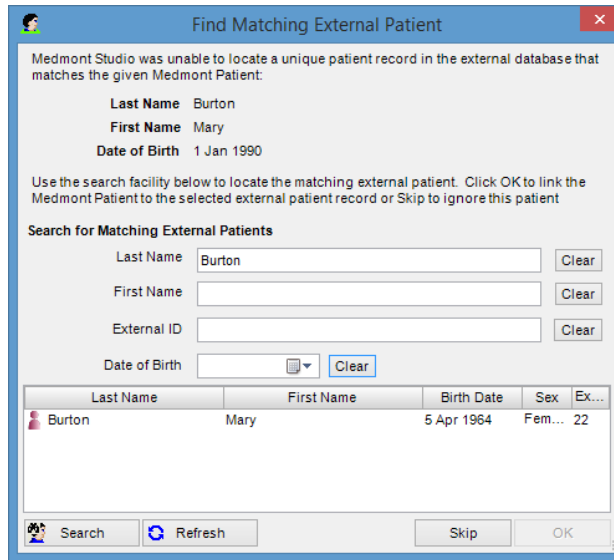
Find Matching External Patient

Medmont Studio was unable to locate a unique patient record in the external database that matches the given Medmont Patient:

Last Name Burton
First Name Mary
Date of Birth 1 Jan 1990

Use the search facility below to locate the matching external patient. Click OK to link the Medmont Patient to the selected external patient record or Skip to ignore this patient

Search for Matching External Patients

Last Name Burton Clear
First Name Clear
External ID Clear
Date of Birth Clear

| Last Name | First Name | Birth Date | Sex | Ex... |
|---|---|---|---|---|
| Burton | Mary | 5 Apr 1964 | Fem... | 22 |

Search Refresh Skip OK